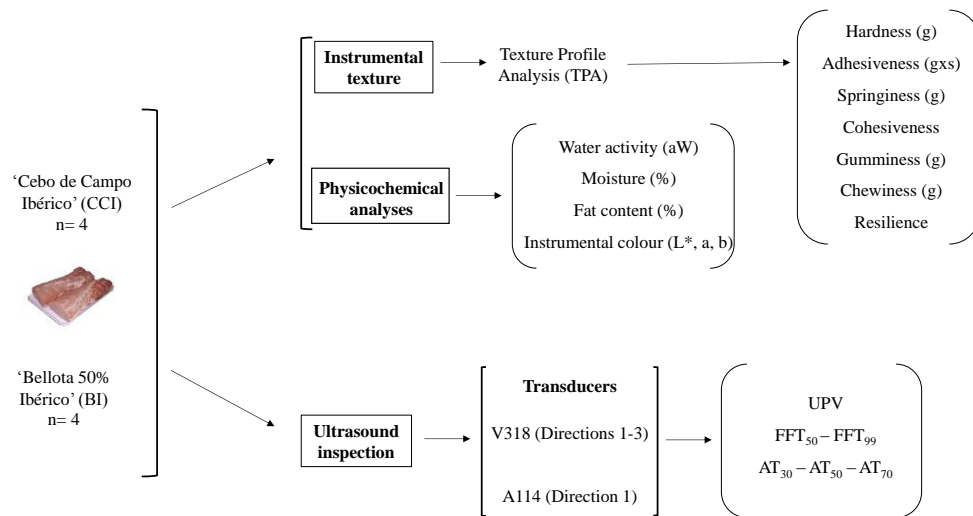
‘Cebo de Campo Ibérico’ (CCI)
n= 4

‘Bellota 50% Ibérico’ (BI)
n= 4

Instrumental texture

Texture Profile Analysis (TPA)

Hardness (g)
Adhesiveness (gxs)
Springiness (g)
Cohesiveness
Gumminess (g)
Chewiness (g)
Resilience

Physicochemical analyses

Water activity (aW)
Moisture (%)
Fat content (%)
Instrumental colour (L*, a, b)

Ultrasound inspection

Transducers
V318 (Directions 1-3)
A114 (Direction 1)

UPV
$FFT_{50} – FFT_{99}$
$AT_{30} – AT_{50} – AT_{70}$